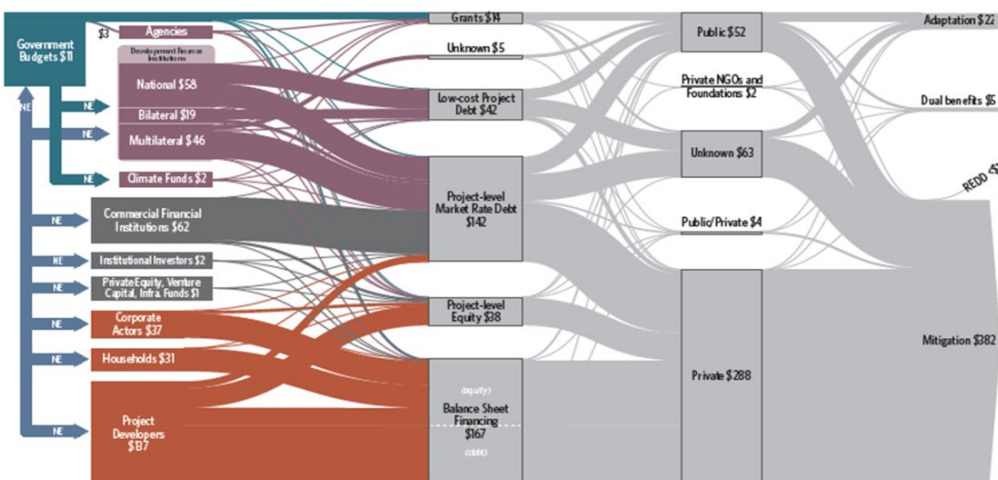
Government Budgets $11

$3

Agencies

Development finance institutions

National $58

Bilateral $19

Multilateral $46

Climate Funds $2

Commercial Financial Institutions $62

Institutional Investors $2

Private Equity, Venture Capital, Infra. Funds $1

Corporate Actors $37

Households $31

Project Developers $137

NE

NE

NE

NE

NE

NE

NE

NE

NE

NE

Grants $14

Unknown $5

Low-cost Project Debt $42

Project-level Market Rate Debt $142

Project-level Equity $38

(equity)

Balance Sheet Financing $167

(debt)

Public $52

Private NGOs and Foundations $2

Unknown $63

Public/Private $4

Private $288

Adaptation $22

Dual benefits $5

REDD $

Mitigation $382